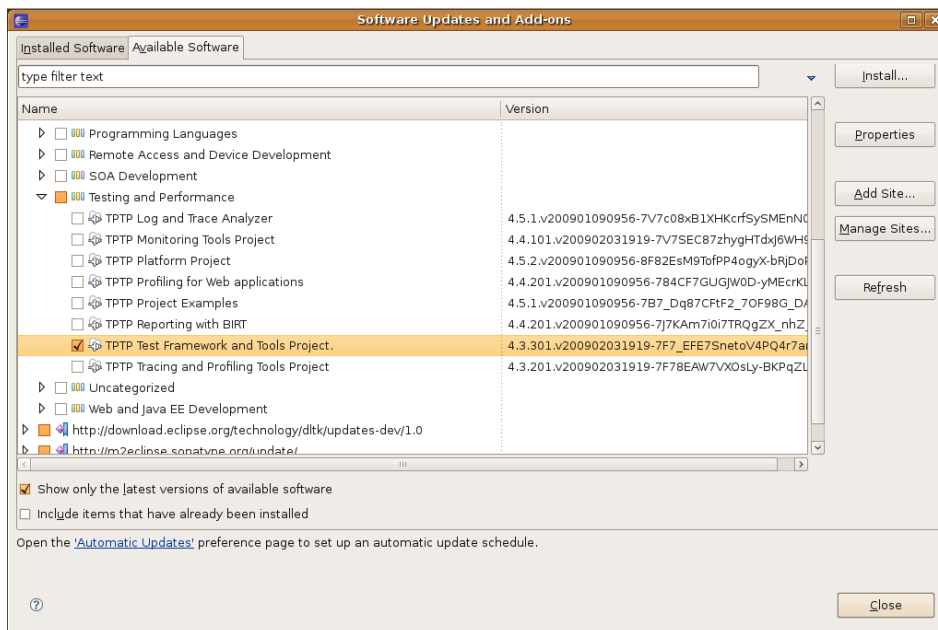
Software Updates and Add-ons

Installed Software | Available Software

type filter text

Install...

| Name | Version |
|---|---|
| Programming Languages | |
| Remote Access and Device Development | |
| SOA Development | |
| Testing and Performance | |
| TPTP Log and Trace Analyzer | 4.5.1.v200901090956-7V7c08xB1XHKcrfSySMEnN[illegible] |
| TPTP Monitoring Tools Project | 4.4.101.v200902031919-7V7SEC87zhygHTdxJ6WH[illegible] |
| TPTP Platform Project | 4.5.2.v200901090956-8F82EsM9TofPP4ogyX-bRjDo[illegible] |
| TPTP Profiling for Web applications | 4.4.201.v200901090956-784CF7GUGJW0D-yMEcrK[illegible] |
| TPTP Project Examples | 4.5.1.v200901090956-7B7_Dq87CFtF2_7OF98G_D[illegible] |
| TPTP Reporting with BIRT | 4.4.201.v200901090956-7J7KAm7i0i7TRQgZX_nhZ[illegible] |
| TPTP Test Framework and Tools Project. | 4.3.301.v200902031919-7F7_EFE7SnetoV4PQ4r7a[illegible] |
| TPTP Tracing and Profiling Tools Project | 4.3.201.v200902031919-7F78EAW7VXOsLy-BKPqZ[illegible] |
| Uncategorized | |
| Web and Java EE Development | |
| http://download.eclipse.org/technology/dltk/updates-dev/1.0 | |
| http://m2eclipse.sonatype.org/update/ | |

Properties

Add Site...

Manage Sites...

Refresh

Show only the latest versions of available software

Include items that have already been installed

Open the 'Automatic Updates' preference page to set up an automatic update schedule.

Close